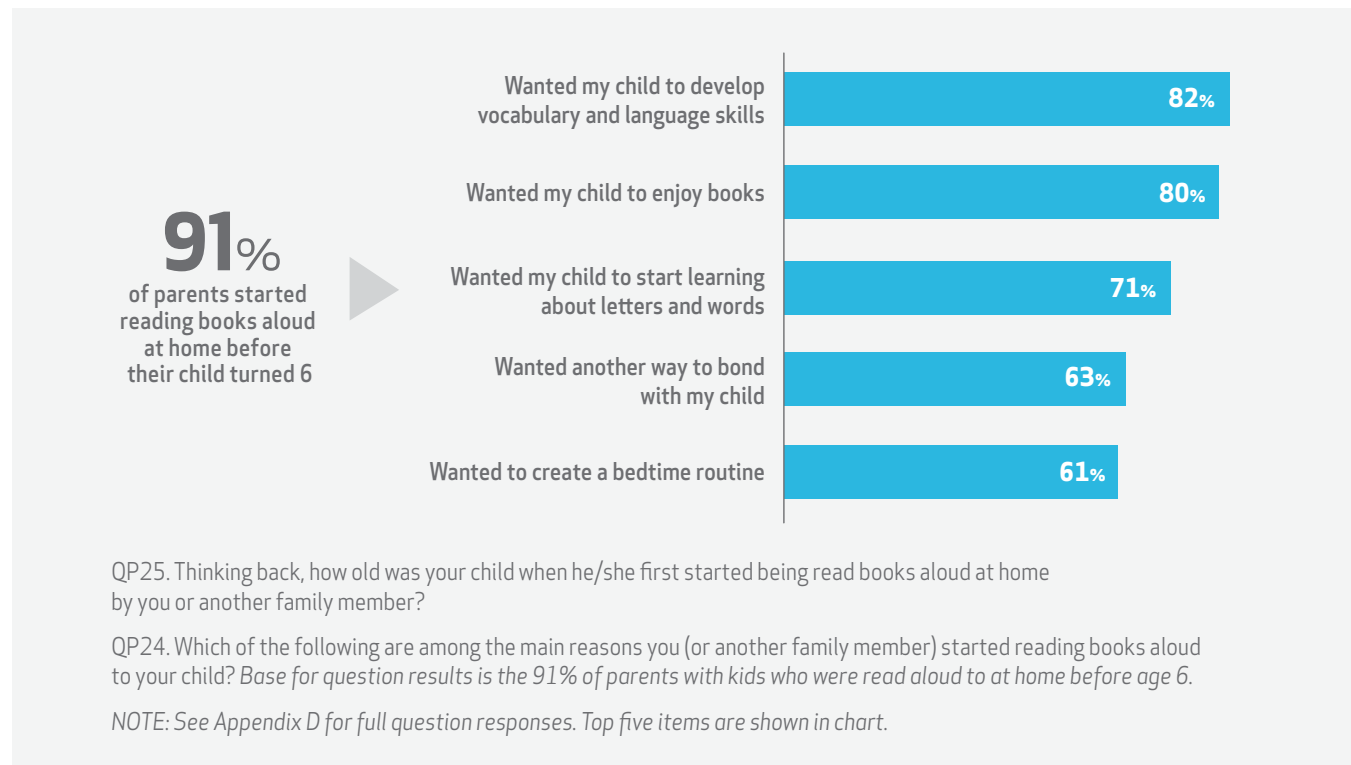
91%
of parents started reading books aloud at home before their child turned 6

Wanted my child to develop vocabulary and language skills 82%

Wanted my child to enjoy books 80%

Wanted my child to start learning about letters and words 71%

Wanted another way to bond with my child 63%

Wanted to create a bedtime routine 61%

QP25. Thinking back, how old was your child when he/she first started being read books aloud at home by you or another family member?

QP24. Which of the following are among the main reasons you (or another family member) started reading books aloud to your child? Base for question results is the 91% of parents with kids who were read aloud to at home before age 6.

NOTE: See Appendix D for full question responses. Top five items are shown in chart.